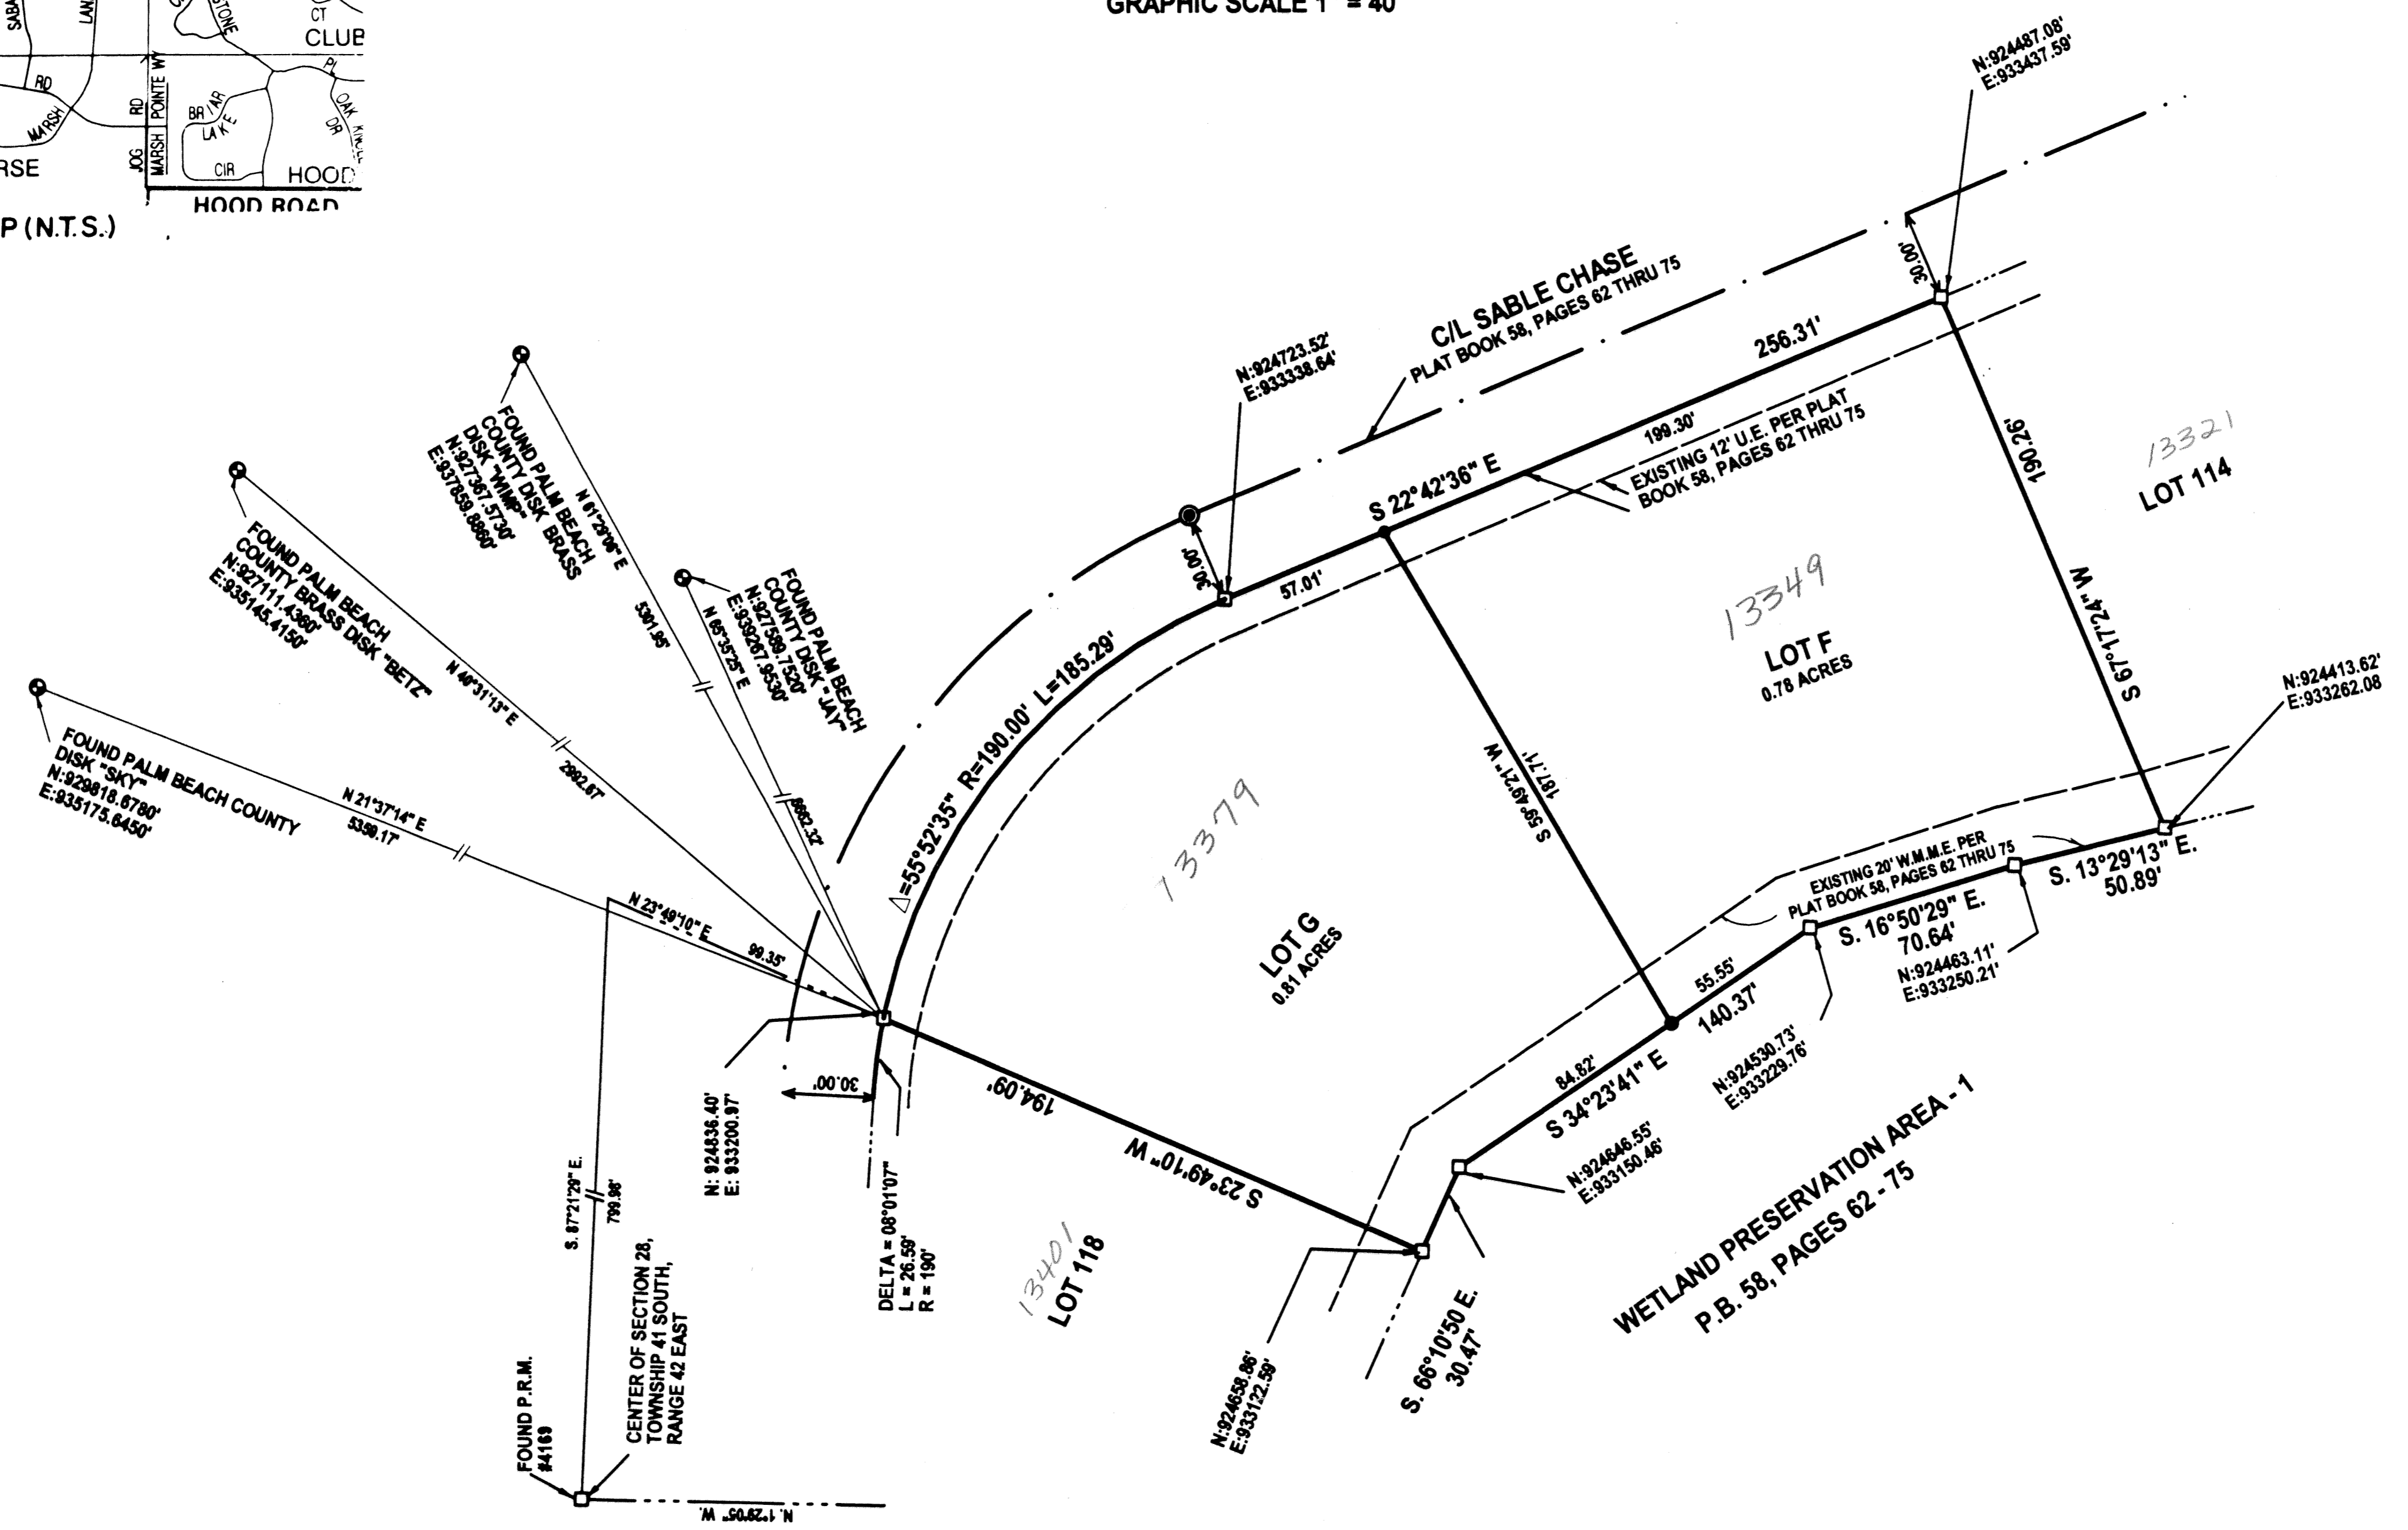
GRAPHIC SCALE 1" = 40'

SABA
LAN
STONE
CT
CLUB
RD
MARSH
PL
OAK
DR
RD
POINTE WY
MARSH
BRIAR
LAKE
CIR
JOG
HOOD
RSE
HOOD ROAD
P (N.T.S.)

N:924487.08'
E:933437.59'

C/L SABLE CHASE
PLAT BOOK 58, PAGES 62 THRU 75

30.00'
256.31'
N:924723.52'
E:933338.64'
199.30'
EXISTING 12' U.E. PER PLAT BOOK 58, PAGES 62 THRU 75
S 22°42'36" E
190.26'
13321
LOT 114
S 67°17'24" W
30.00'
57.01'
13349
LOT F
0.78 ACRES
N:924413.62'
E:933262.08

FOUND PALM BEACH COUNTY DISK BRASS DISK "WIMP"
N:927367.5730'
E:937659.8860'
N 61°29'06" E
5301.95'

FOUND PALM BEACH COUNTY DISK "JAY"
N:927589.7520'
E:939267.9530'
N 65°35'25" E
6662.32'

FOUND PALM BEACH COUNTY BRASS DISK "BETZ"
N:927111.4360'
E:935145.4150'
N 40°31'13" E
2992.67'

FOUND PALM BEACH COUNTY DISK "SKY"
N:929818.6780'
E:935175.6450'
N 21°37'14" E
5359.17'

Δ=55°52'35" R=190.00' L=185.29'
13379
S 59°49'21" W
187.71'
LOT G
0.81 ACRES
N 23°49'10" E
99.35'
EXISTING 20' W.M.M.E. PER PLAT BOOK 58, PAGES 62 THRU 75
S. 13°29'13" E.
50.89'
S. 16°50'29" E.
70.64'
N:924463.11'
E:933250.21'
55.55'
140.37'
84.82'
S 34°23'41" E
N:924530.73'
E:933229.76'
30.00'
194.09'
S 23°49'10" W
N: 924836.40'
E: 933200.97'
N:924646.55'
E:933150.46'
WETLAND PRESERVATION AREA - 1
P.B. 58, PAGES 62 - 75
S. 87°21'29" E.
799.98'
DELTA = 08°01'07"
L = 26.59'
R = 190'
13401
LOT 118
CENTER OF SECTION 28, TOWNSHIP 41 SOUTH, RANGE 42 EAST
FOUND P.R.M. #4169
N:924658.86'
E:933122.59'
S. 66°10'50 E.
30.47'
N. 1°29'05" W.